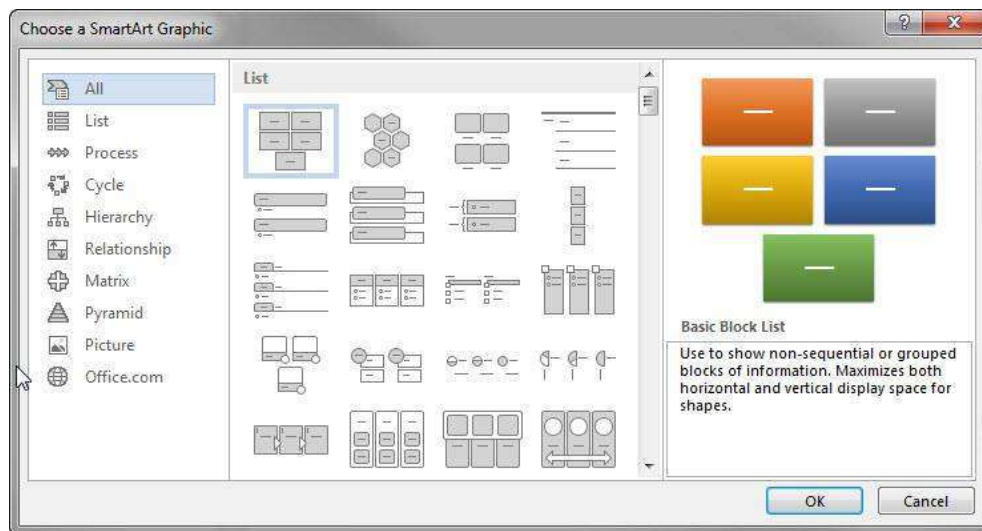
Choose a SmartArt Graphic

?

All
List
Process
Cycle
Hierarchy
Relationship
Matrix
Pyramid
Picture
Office.com

List

Basic Block List

Use to show non-sequential or grouped blocks of information. Maximizes both horizontal and vertical display space for shapes.

OK
Cancel